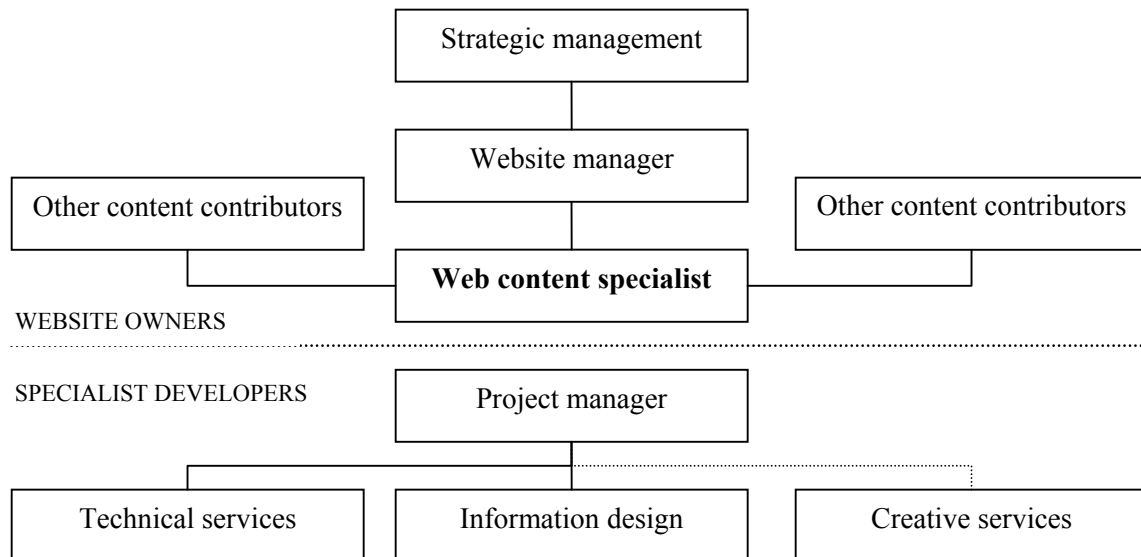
Strategic management

Website manager

Other content contributors

Other content contributors

**Web content specialist**

WEBSITE OWNERS

SPECIALIST DEVELOPERS

Project manager

Technical services

Information design

Creative services